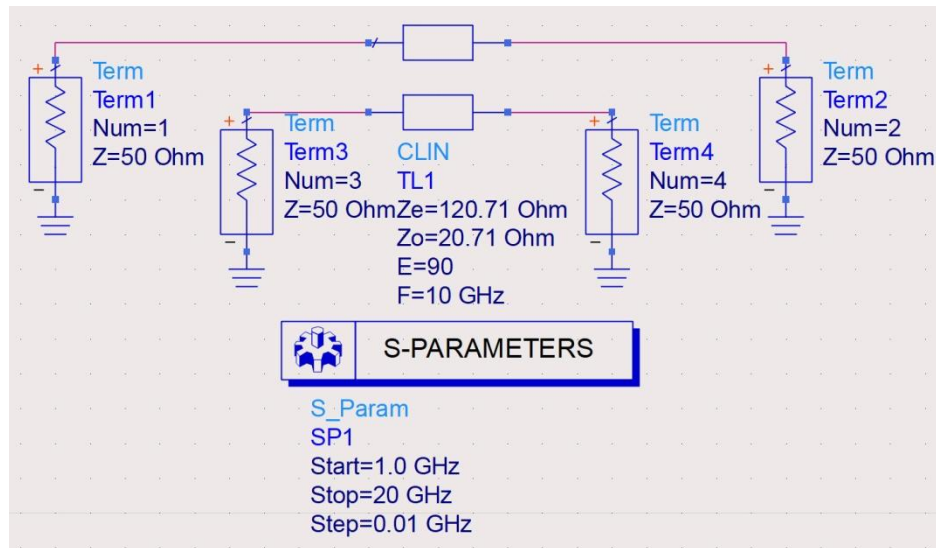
Term
Term1
Num=1
Z=50 Ohm

Term
Term3
Num=3
Z=50 Ohm

CLIN
TL1
Ze=120.71 Ohm
Zo=20.71 Ohm
E=90
F=10 GHz

Term
Term4
Num=4
Z=50 Ohm

Term
Term2
Num=2
Z=50 Ohm

S-PARAMETERS

S_Param
SP1
Start=1.0 GHz
Stop=20 GHz
Step=0.01 GHz